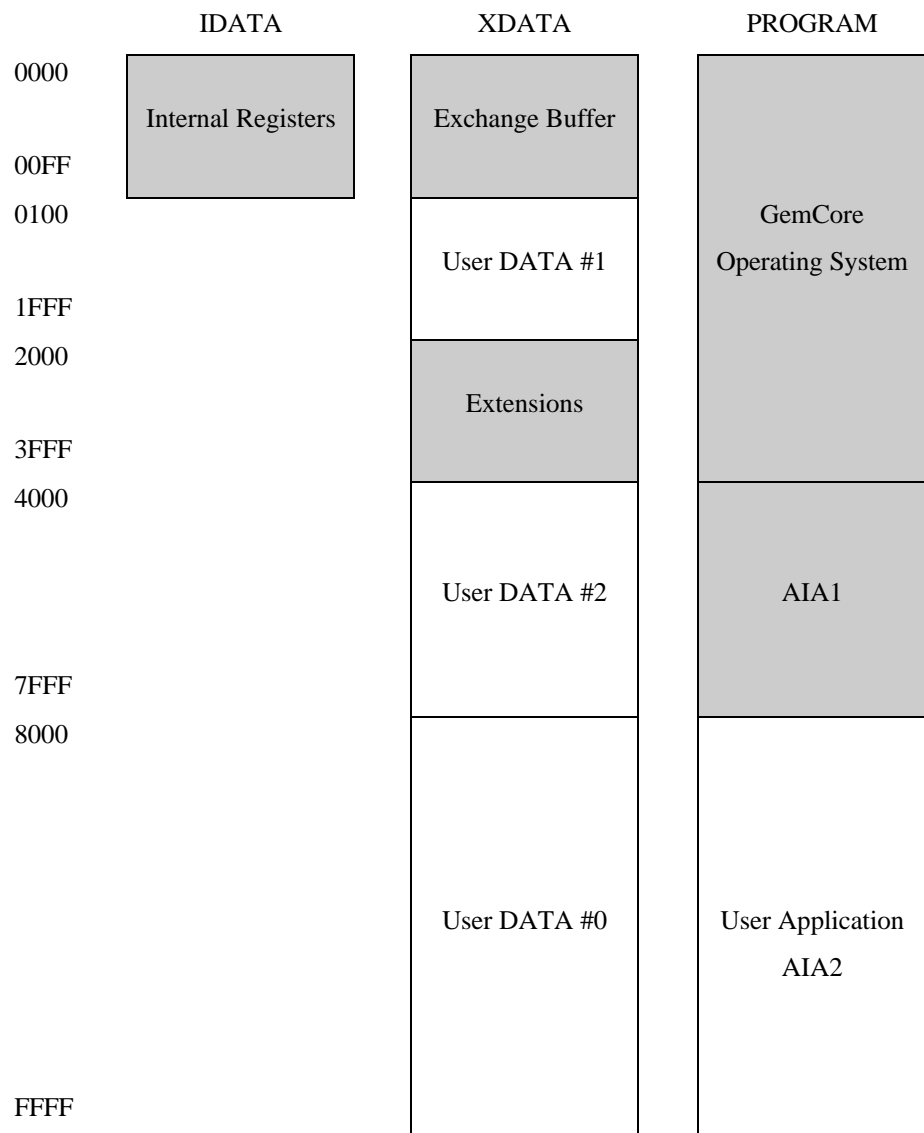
IDATA XDATA PROGRAM

0000

Internal Registers

Exchange Buffer

00FF

0100

GemCore

Operating System

User DATA #1

1FFF

2000

Extensions

3FFF

4000

User DATA #2

AIA1

7FFF

8000

User DATA #0

User Application

AIA2

FFFF